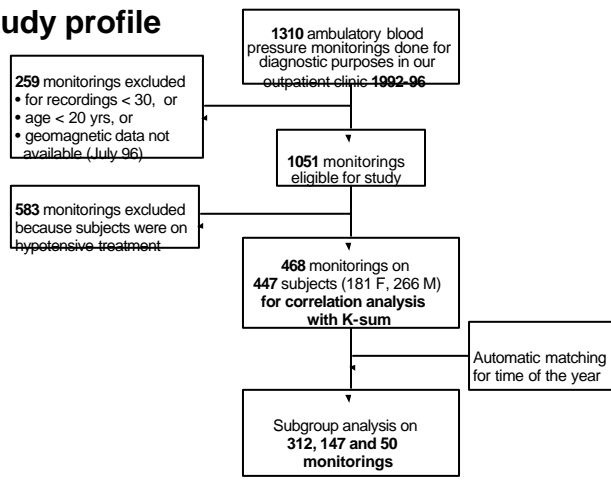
udy profile

1310 ambulatory blood pressure monitorings done for diagnostic purposes in our outpatient clinic 1992-96

259 monitorings excluded
• for recordings < 30, or
• age < 20 yrs, or
• geomagnetic data not available (July 96)

1051 monitorings eligible for study

583 monitorings excluded because subjects were on hypotensive treatment

468 monitorings on 447 subjects (181 F, 266 M) for correlation analysis with K-sum

Automatic matching for time of the year

Subgroup analysis on 312, 147 and 50 monitorings